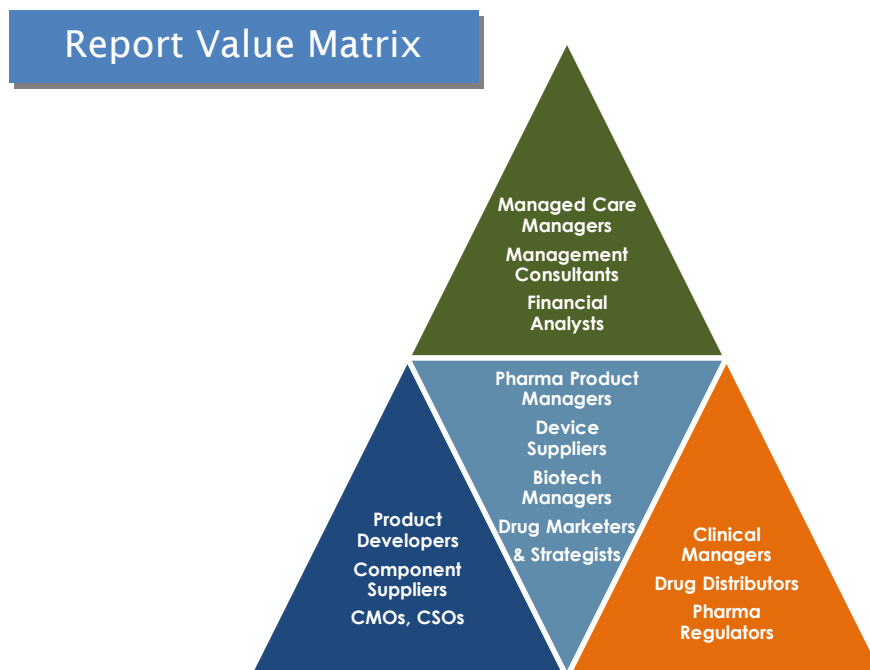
Report Value Matrix

Managed Care Managers
Management Consultants
Financial Analysts

Pharma Product Managers
Device Suppliers
Biotech Managers
Drug Marketers & Strategists

Product Developers
Component Suppliers
CMOs, CSOs

Clinical Managers
Drug Distributors
Pharma Regulators